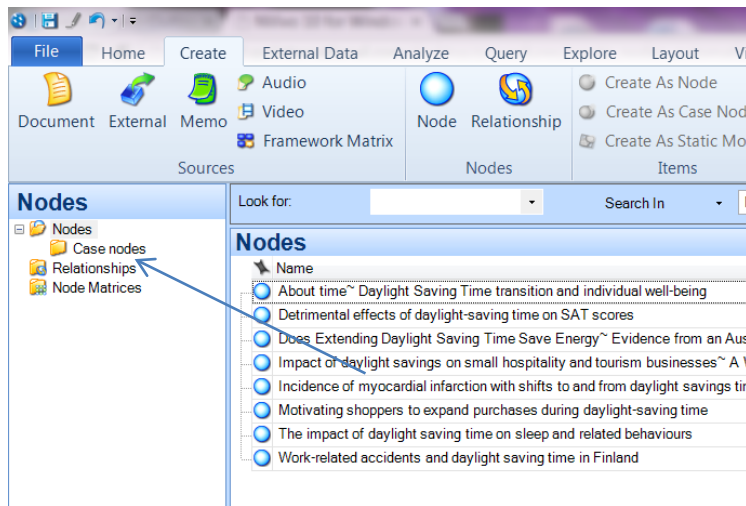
NVivo 10 for Windows

File Home Create External Data Analyze Query Explore Layout V

Document External Memo Audio Video Framework Matrix
Sources

Node Relationship
Nodes

Create As Node
Create As Case Nod
Create As Static Mo
Items

Nodes
Nodes
Case nodes
Relationships
Node Matrices

Look for: Search In

Nodes
Name
About time~ Daylight Saving Time transition and individual well-being
Detrimental effects of daylight-saving time on SAT scores
Does Extending Daylight Saving Time Save Energy~ Evidence from an Aus
Impact of daylight savings on small hospitality and tourism businesses~ A V
Incidence of myocardial infarction with shifts to and from daylight savings tir
Motivating shoppers to expand purchases during daylight-saving time
The impact of daylight saving time on sleep and related behaviours
Work-related accidents and daylight saving time in Finland